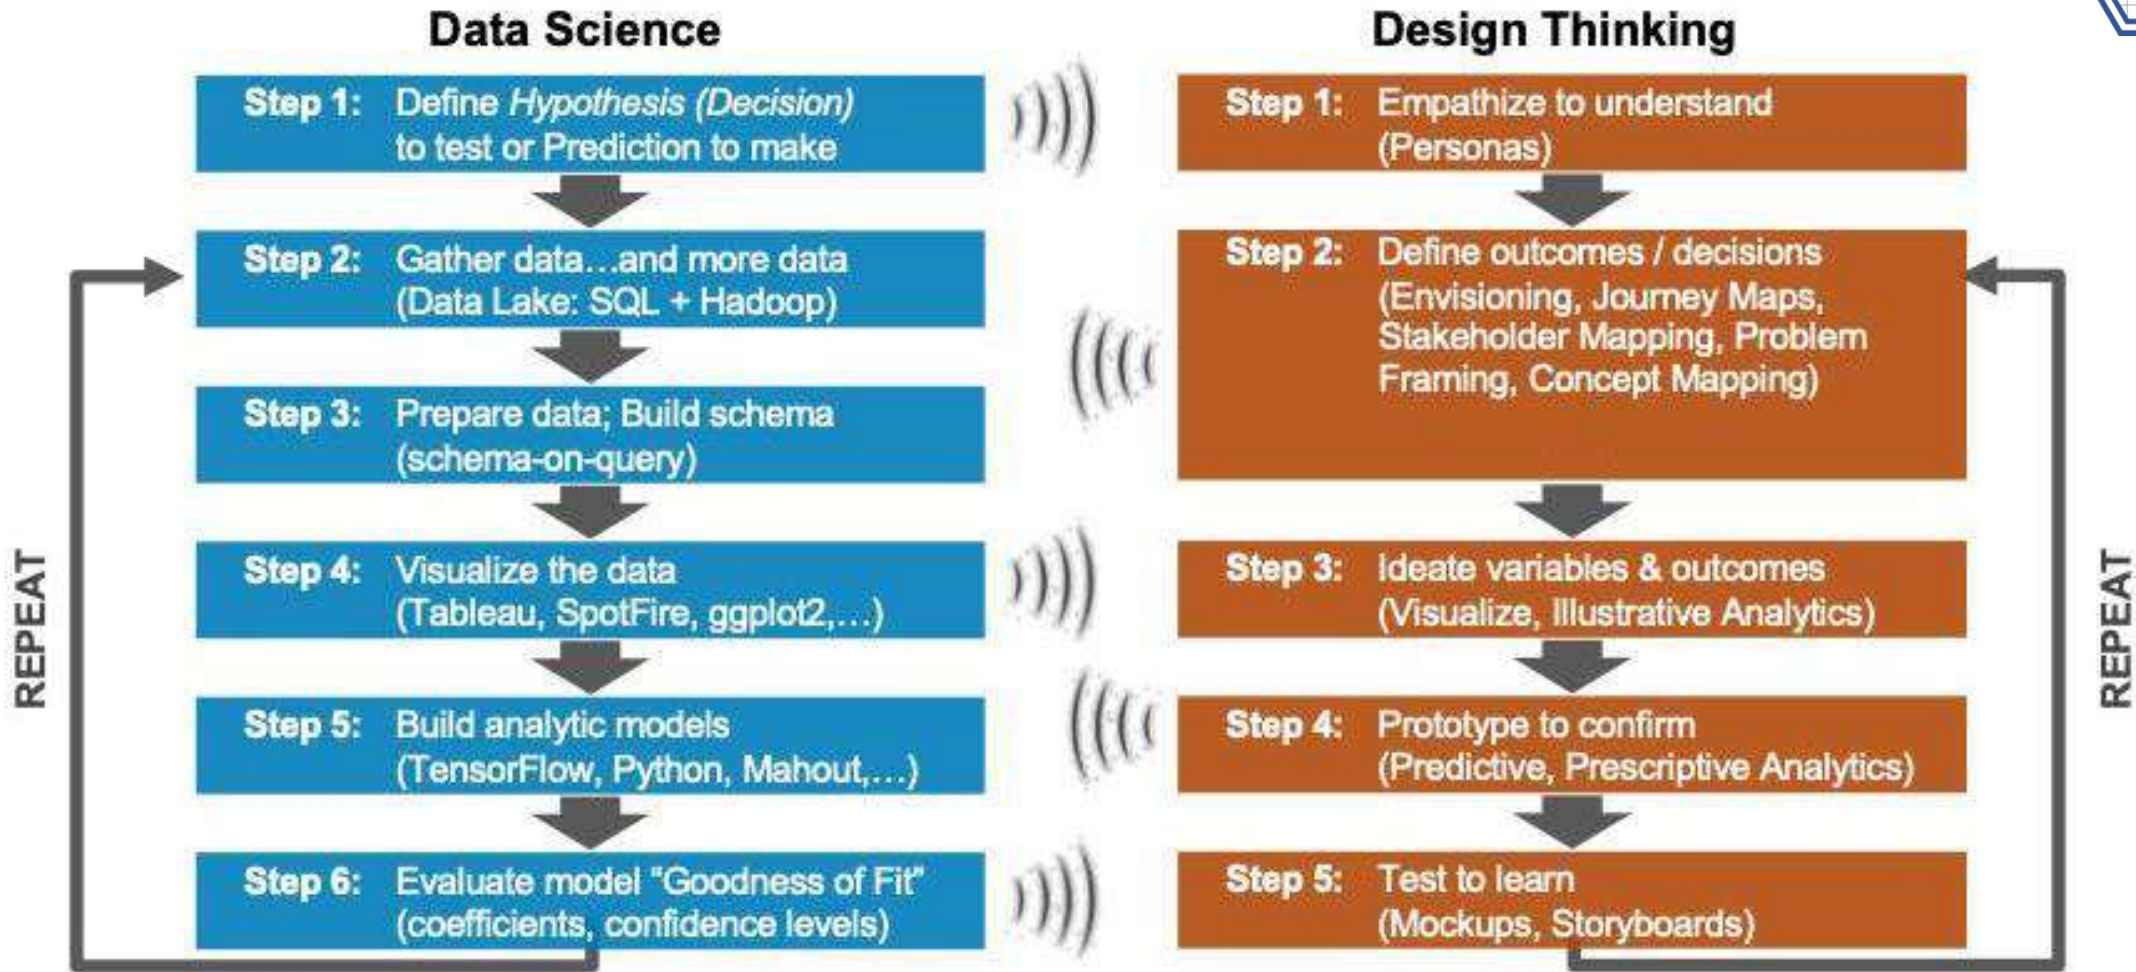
Data Science

Step 1: Define *Hypothesis (Decision)* to test or Prediction to make

Step 2: Gather data…and more data (Data Lake: SQL + Hadoop)

Step 3: Prepare data; Build schema (schema-on-query)

Step 4: Visualize the data (Tableau, SpotFire, ggplot2,…)

Step 5: Build analytic models (TensorFlow, Python, Mahout,…)

Step 6: Evaluate model "Goodness of Fit" (coefficients, confidence levels)

REPEAT

Design Thinking

Step 1: Empathize to understand (Personas)

Step 2: Define outcomes / decisions (Envisioning, Journey Maps, Stakeholder Mapping, Problem Framing, Concept Mapping)

Step 3: Ideate variables & outcomes (Visualize, Illustrative Analytics)

Step 4: Prototype to confirm (Predictive, Prescriptive Analytics)

Step 5: Test to learn (Mockups, Storyboards)

REPEAT